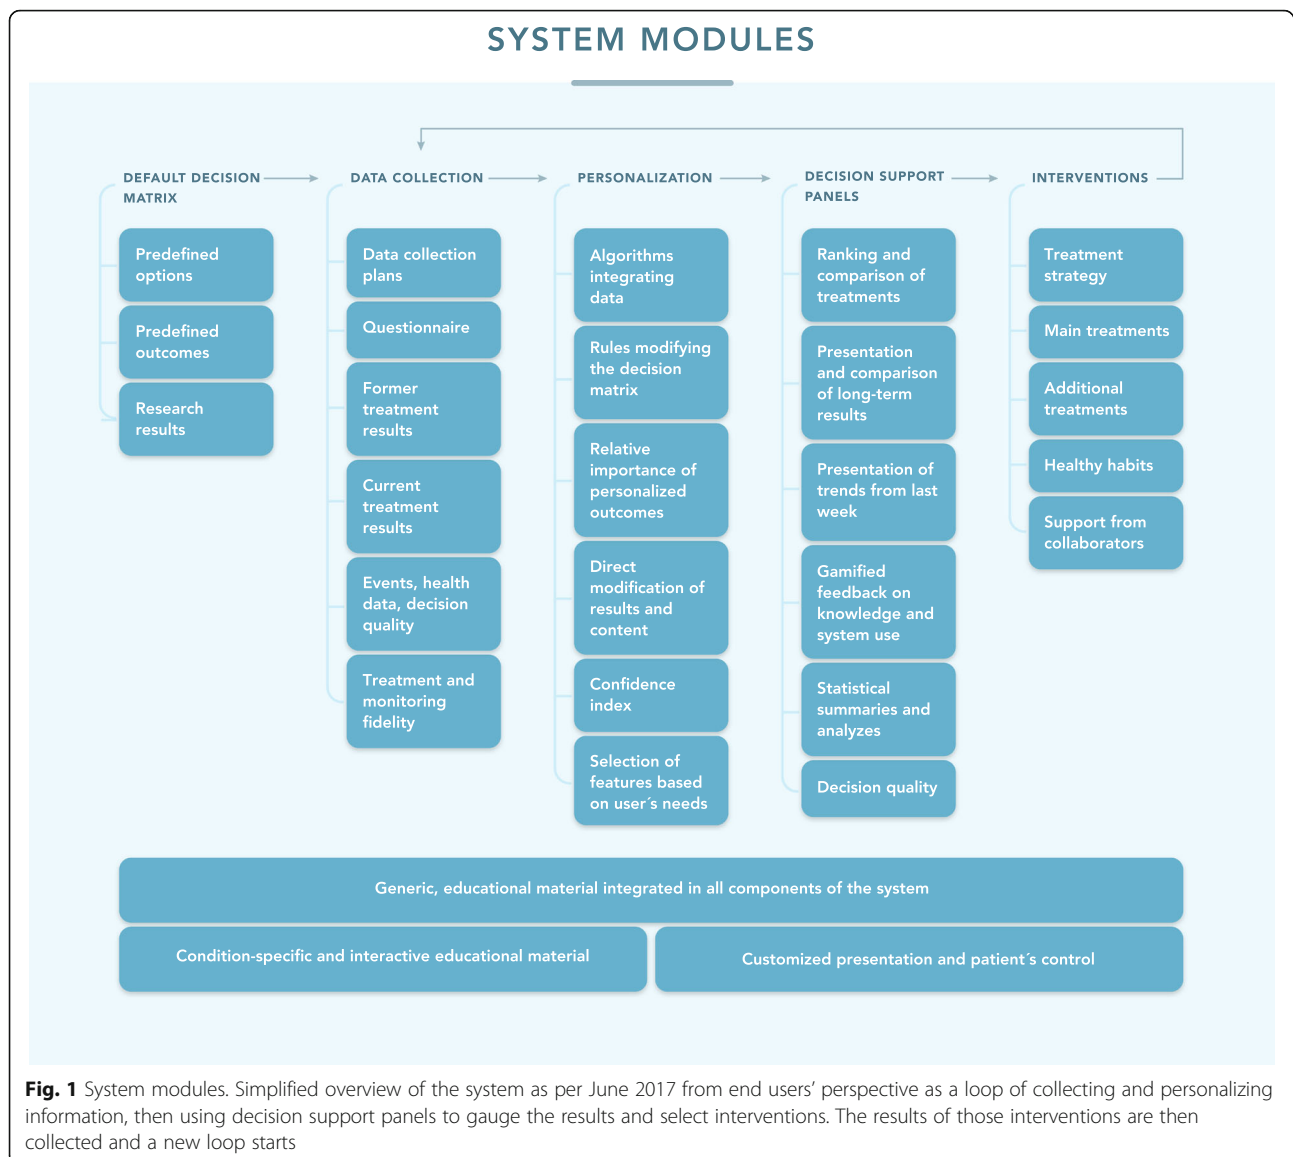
SYSTEM MODULES

DEFAULT DECISION MATRIX

Predefined options

Predefined outcomes

Research results

DATA COLLECTION

Data collection plans

Questionnaire

Former treatment results

Current treatment results

Events, health data, decision quality

Treatment and monitoring fidelity

PERSONALIZATION

Algorithms integrating data

Rules modifying the decision matrix

Relative importance of personalized outcomes

Direct modification of results and content

Confidence index

Selection of features based on user´s needs

DECISION SUPPORT PANELS

Ranking and comparison of treatments

Presentation and comparison of long-term results

Presentation of trends from last week

Gamified feedback on knowledge and system use

Statistical summaries and analyzes

Decision quality

INTERVENTIONS

Treatment strategy

Main treatments

Additional treatments

Healthy habits

Support from collaborators

Generic, educational material integrated in all components of the system

Condition-specific and interactive educational material

Customized presentation and patient´s control

**Fig. 1** System modules. Simplified overview of the system as per June 2017 from end users' perspective as a loop of collecting and personalizing information, then using decision support panels to gauge the results and select interventions. The results of those interventions are then collected and a new loop starts